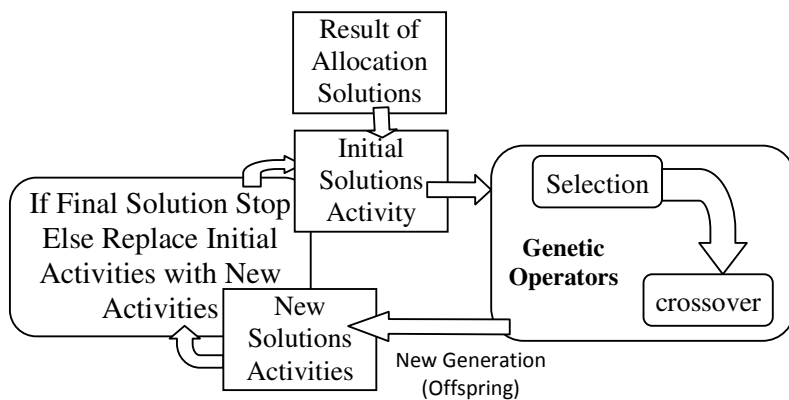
Result of Allocation Solutions

Initial Solutions Activity

Selection

Genetic Operators

crossover

If Final Solution Stop Else Replace Initial Activities with New Activities

New Solutions Activities

New Generation (Offspring)